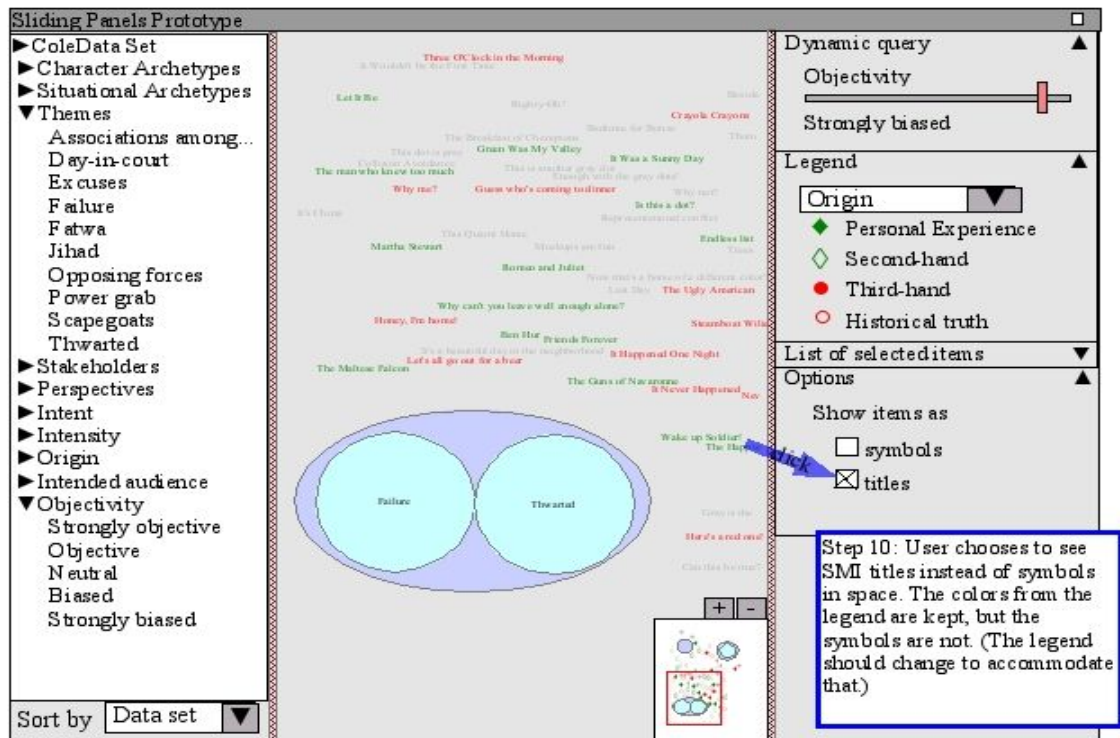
Sliding Panels Prototype

▶ColeData Set
▶Character Archetypes
▶Situational Archetypes
▼Themes
Associations among...
Day-in-court
Excuses
Failure
Fatwa
Jihad
Opposing forces
Power grab
Scapegoats
Thwarted
▶Stakeholders
▶Perspectives
▶Intent
▶Intensity
▶Origin
▶Intended audience
▼Objectivity
Strongly objective
Objective
Neutral
Biased
Strongly biased

Sort by Data set

Three O'Clock in the Morning
Let It Be
Crayola Crayons
Green Was My Valley
It Was a Sunny Day
The man who knew too much
Why me?
Guess who's coming to dinner
Is this a diet?
Endless list
Martha Stewart
Romeo and Juliet
The Ugly American
Why can't you leave well enough alone?
Honey, I'm home!
Steamboat Willie
Ben Hur
Friends Forever
Let's all go out for a beer
It Happened One Night
The Maltese Falcon
The Guns of Navarone
It Never Happened
Wake up Soldier!
The Hap
click
Failure
Thwarted
Here's a red one!

Dynamic query
Objectivity
Strongly biased

Legend
Origin
Personal Experience
Second-hand
Third-hand
Historical truth

List of selected items

Options
Show items as
symbols
titles

Step 10: User chooses to see SMI titles instead of symbols in space. The colors from the legend are kept, but the symbols are not. (The legend should change to accommodate that.)